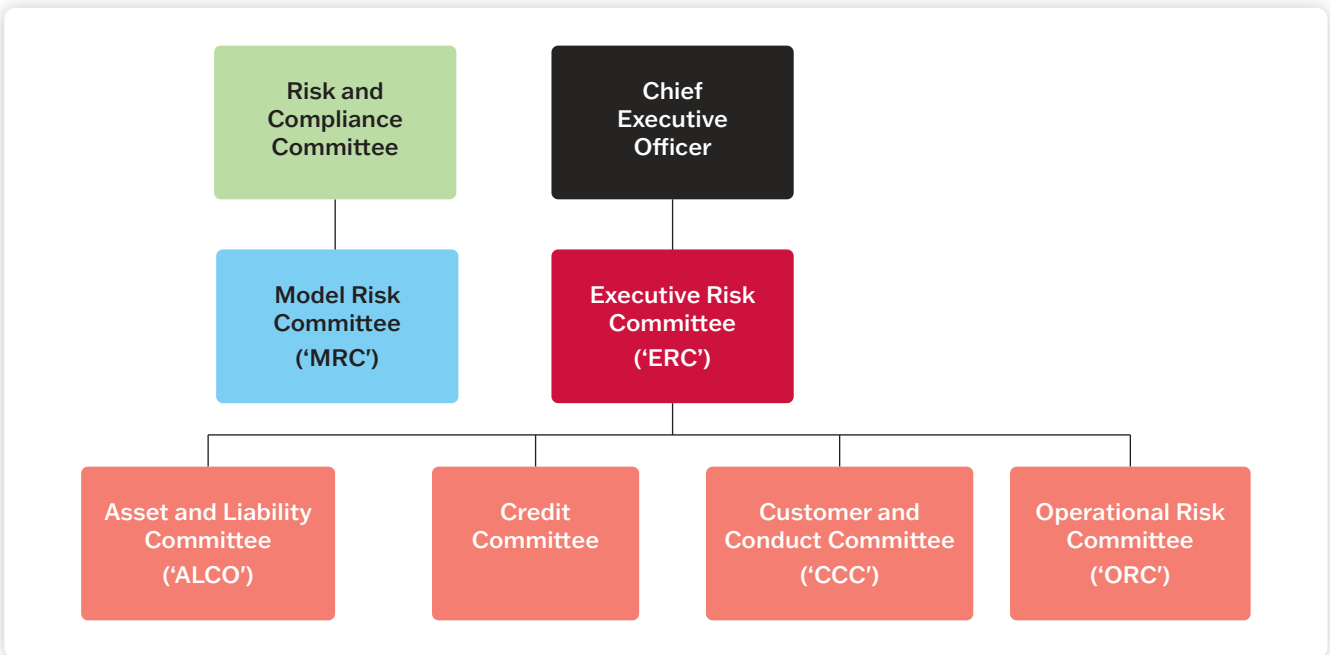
Risk and Compliance Committee

Chief Executive Officer

Model Risk Committee ('MRC')

Executive Risk Committee ('ERC')

Asset and Liability Committee ('ALCO')

Credit Committee

Customer and Conduct Committee ('CCC')

Operational Risk Committee ('ORC')